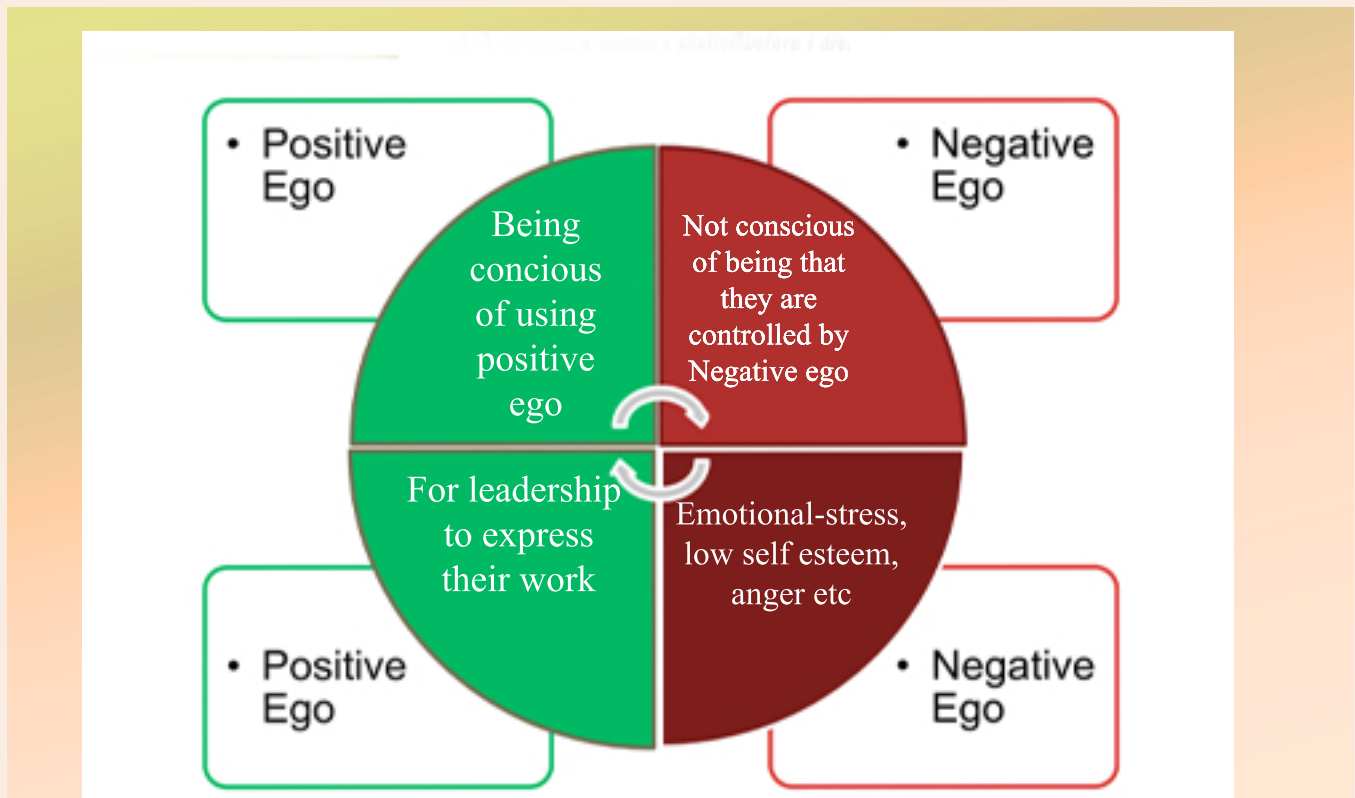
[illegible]

• Positive Ego

• Negative Ego

Being concious of using positive ego

Not conscious of being that they are controlled by Negative ego

For leadership to express their work

Emotional-stress, low self esteem, anger etc

• Positive Ego

• Negative Ego